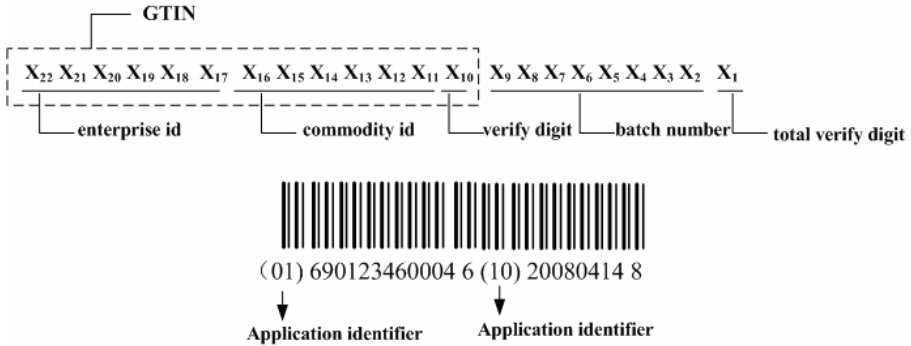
GTIN

$X_{22}$ $X_{21}$ $X_{20}$ $X_{19}$ $X_{18}$ $X_{17}$ $X_{16}$ $X_{15}$ $X_{14}$ $X_{13}$ $X_{12}$ $X_{11}$ $X_{10}$ $X_9$ $X_8$ $X_7$ $X_6$ $X_5$ $X_4$ $X_3$ $X_2$ $X_1$

enterprise id

commodity id

verify digit

batch number

total verify digit

(01) 690123460004 6 (10) 20080414 8

Application identifier

Application identifier